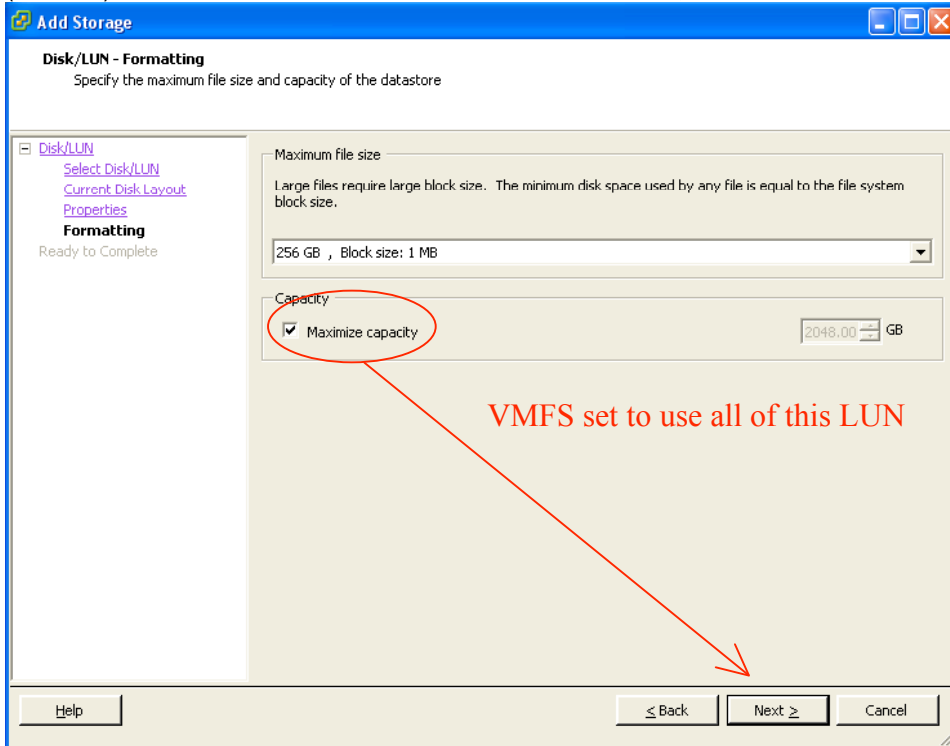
Add Storage

Disk/LUN - Formatting
Specify the maximum file size and capacity of the datastore

Disk/LUN
Select Disk/LUN
Current Disk Layout
Properties
Formatting
Ready to Complete

Maximum file size

Large files require large block size. The minimum disk space used by any file is equal to the file system block size.

256 GB , Block size: 1 MB

Capacity

Maximize capacity

2048.00 GB

VMFS set to use all of this LUN

Help

< Back

Next >

Cancel